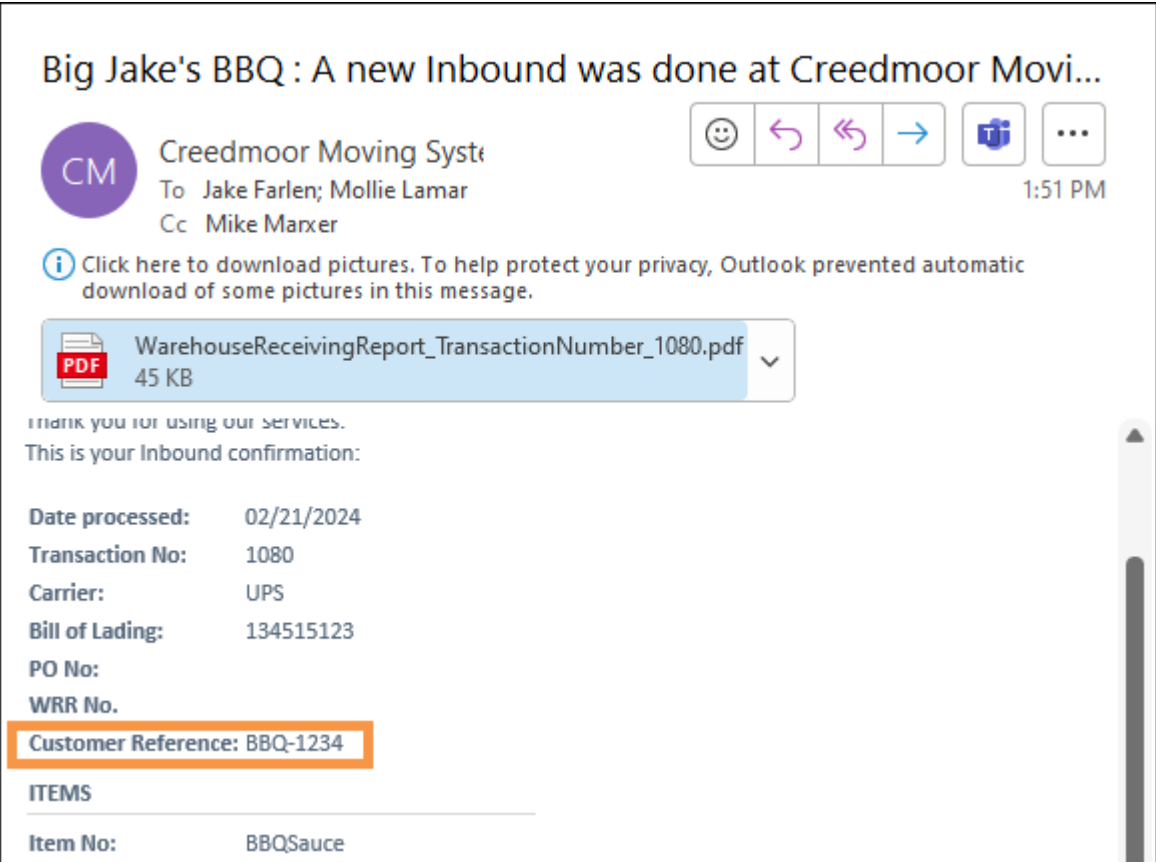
Big Jake's BBQ : A new Inbound was done at Creedmoor Movi...

CM

Creedmoor Moving Syste

To Jake Farlen; Mollie Lamar

Cc Mike Marxer

1:51 PM

Click here to download pictures. To help protect your privacy, Outlook prevented automatic download of some pictures in this message.

PDF

WarehouseReceivingReport_TransactionNumber_1080.pdf
45 KB

Thank you for using our services.
This is your Inbound confirmation:

| | |
|---|---|
| Date processed: | 02/21/2024 |
| Transaction No: | 1080 |
| Carrier: | UPS |
| Bill of Lading: | 134515123 |
| PO No: | |
| WRR No. | |
| Customer Reference: | BBQ-1234 |

ITEMS

Item No: BBQSauce